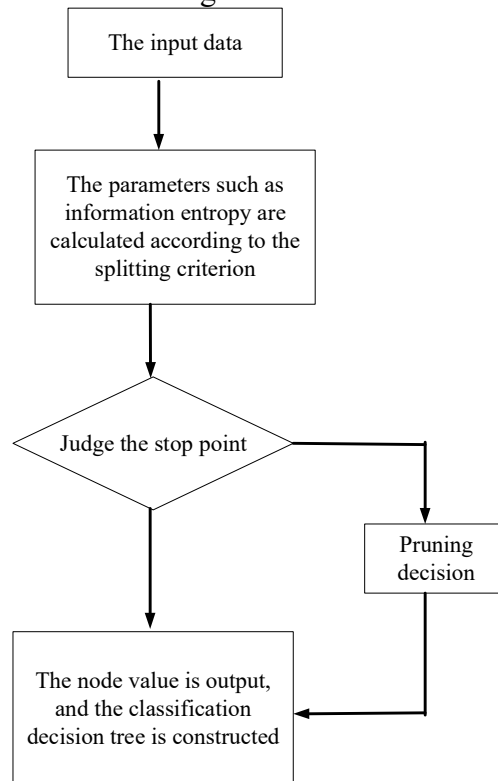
The input data

The parameters such as information entropy are calculated according to the splitting criterion

Judge the stop point

Pruning decision

The node value is output, and the classification decision tree is constructed